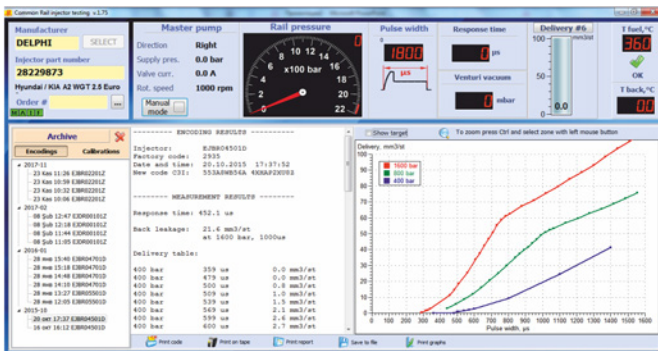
Common Rail injector testing v.1.75

Manufacturer
DELPHI
SELECT
Injector part number
28229873
Hyundai / KIA A2 WGT 2.5 Euro
Order #
...

Master pump
Direction Right
Supply pres. 0.0 bar
Valve curr. 0.0 A
Rot. speed 1000 rpm
Manual mode

Rail pressure
0
x100 bar
0 2 4 6 8 10 12 14 16 18 20 22

Pulse width
1800
µs

Response time
0 µs

Venturi vacuum
0 mbar

Delivery #6
100
80
60
40
20
0
mm3/st

T fuel,°C
36.0
OK
T back,°C
0.0

Archive
Encodings Calibrations
2017-11
23 Kas 11:26 EJDR02201Z
23 Kas 10:59 EJDR02201Z
23 Kas 10:32 EJDR02201Z
23 Kas 10:06 EJDR02201Z
2017-02
08 Şub 12:47 EJDR00101Z
08 Şub 12:18 EJDR00101Z
08 Şub 11:44 EJDR00101Z
08 Şub 11:05 EJDR00101Z
2016-01
28 ma 15:40 EJBR04701D
28 ma 15:18 EJBR04701D
28 ma 14:48 EJBR04701D
28 ma 14:10 EJBR04701D
28 ma 13:27 EJBR05501D
28 ma 12:05 EJBR05501D
2015-10
20 окт 17:37 EJBR04501D
16 окт 16:12 EJBR04501D

-------- ENCODING RESULTS --------

Injector: EJBR04501D
Factory code: 2935
Date and time: 20.10.2015 17:37:52
New code C2I: 553A8WB54A 4KHAP2HUS2

-------- MEASUREMENT RESULTS --------

Response time: 452.1 us

Back leakage: 21.6 mm3/st
at 1600 bar, 1000us

Delivery table:

| | | |
|---|---|---|
| 400 bar | 359 us | 0.0 mm3/st |
| 400 bar | 479 us | 0.0 mm3/st |
| 400 bar | 500 us | 0.8 mm3/st |
| 400 bar | 509 us | 1.0 mm3/st |
| 400 bar | 539 us | 1.5 mm3/st |
| 400 bar | 569 us | 2.1 mm3/st |
| 400 bar | 599 us | 2.4 mm3/st |
| 400 bar | 600 us | 2.7 mm3/st |

Show target
To zoom press Ctrl and select zone with left mouse button
Delivery, mm3/st
1600 bar
800 bar
400 bar
0 100 200 300 400 500 600 700 800 900 1000 1100 1200 1300 1400 1500 1600 1700
Pulse width, µs

Print code
Print on tape
Print report
Save to file
Print graphs